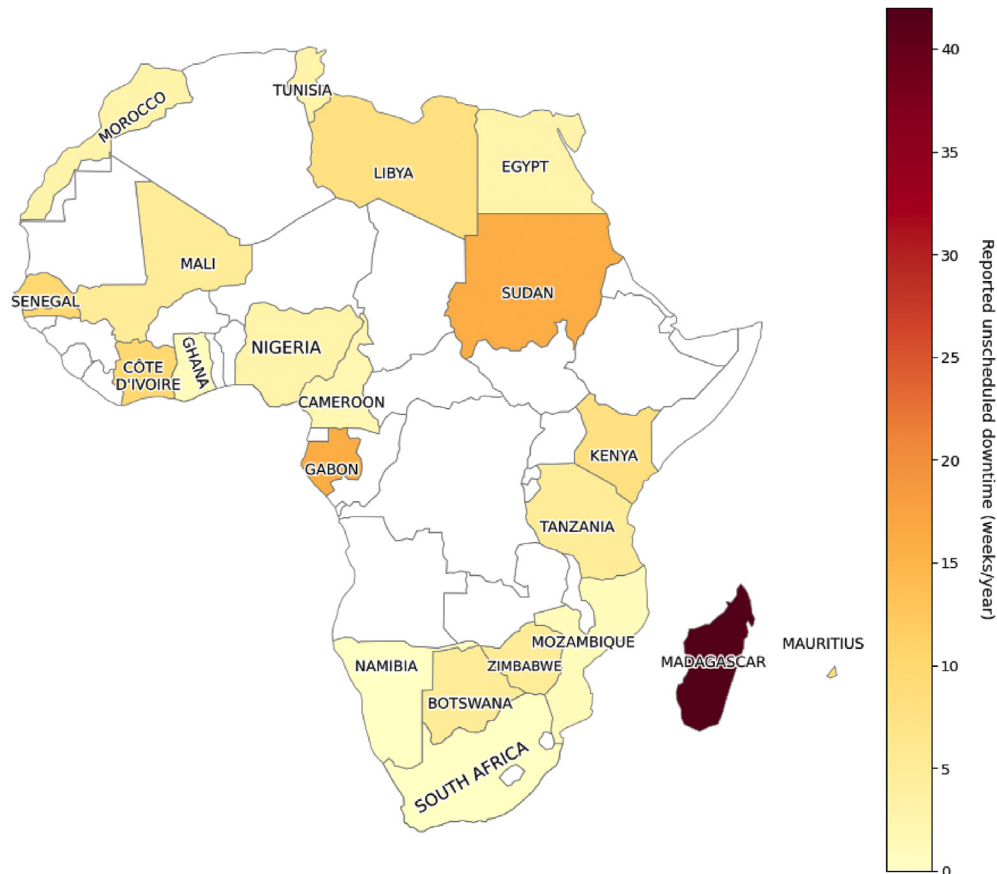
MOROCCO
TUNISIA
LIBYA
EGYPT
MALI
SENEGAL
SUDAN
CÔTE D'IVOIRE
GHANA
NIGERIA
CAMEROON
GABON
KENYA
TANZANIA
MOZAMBIQUE
MADAGASCAR
MAURITIUS
NAMIBIA
ZIMBABWE
BOTSWANA
SOUTH AFRICA

40
35
30
25
20
15
10
5
0
Reported unscheduled downtime (weeks/year)